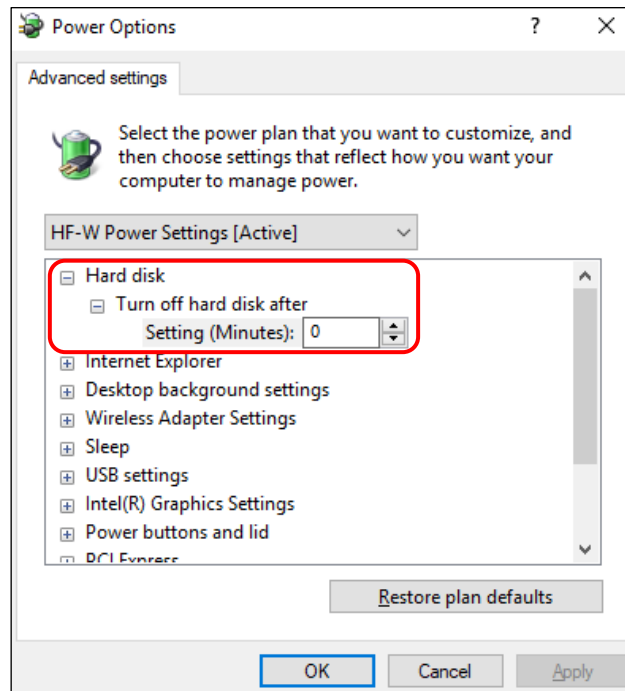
Power Options ? ×

Advanced settings

Select the power plan that you want to customize, and then choose settings that reflect how you want your computer to manage power.

HF-W Power Settings [Active]

⊟ Hard disk
⊟ Turn off hard disk after
Setting (Minutes): 0
⊞ Internet Explorer
⊞ Desktop background settings
⊞ Wireless Adapter Settings
⊞ Sleep
⊞ USB settings
⊞ Intel(R) Graphics Settings
⊞ Power buttons and lid
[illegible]

Restore plan defaults

OK Cancel Apply